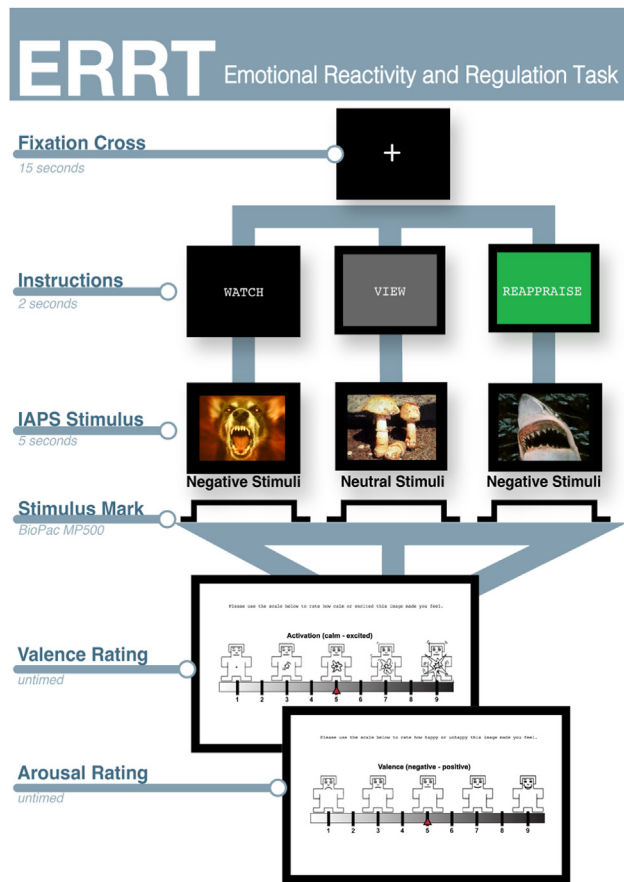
ERRT Emotional Reactivity and Regulation Task

Fixation Cross
15 seconds

+

Instructions
2 seconds

WATCH

VIEW

REAPPRAISE

IAPS Stimulus
5 seconds

Negative Stimuli

Neutral Stimuli

Negative Stimuli

Stimulus Mark
BioPac MP500

Please use the scale below to rate how calm or excited this image made you feel.

Activation (calm - excited)

1 2 3 4 5 6 7 8 9

Valence Rating
untimed

Please use the scale below to rate how happy or unhappy this image made you feel.

Valence (negative - positive)

1 2 3 4 5 6 7 8 9

Arousal Rating
untimed